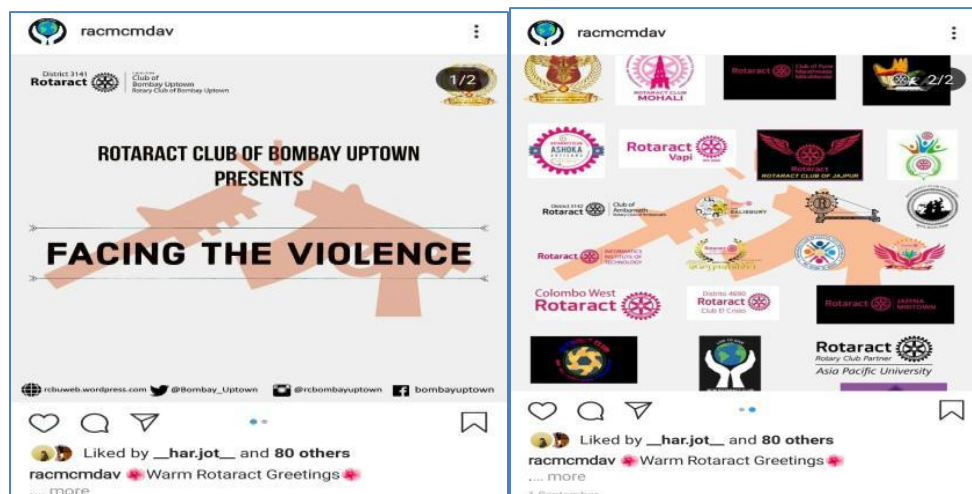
racmcmdav

District 3141 Rotaract Club of Bombay Uptown Rotary Club of Bombay Uptown

1/2

ROTARACT CLUB OF BOMBAY UPTOWN PRESENTS

FACING THE VIOLENCE

rcbuweb.wordpress.com @Bombay_Uptown @rcbombayuptown bombayuptown

Liked by __har.jot__ and 80 others

racmcmdav Warm Rotaract Greetings

... more

racmcmdav

2/2

ROTARACT CLUB MOHALI

Rotaract Club of Pune

ASHOKA

Rotaract Vapi

ROTARACT CLUB OF JAIPUR

District 3142 Rotaract Club of Ambarnath

SALISBURY

Rotaract INFORMATICS INSTITUTE OF TECHNOLOGY

Colombo West Rotaract

District 4690 Rotaract Club El Cristo

Rotaract JAFFNA MIDTOWN

Rotaract Rotary Club Partner Asia Pacific University

Liked by __har.jot__ and 80 others

racmcmdav Warm Rotaract Greetings

... more